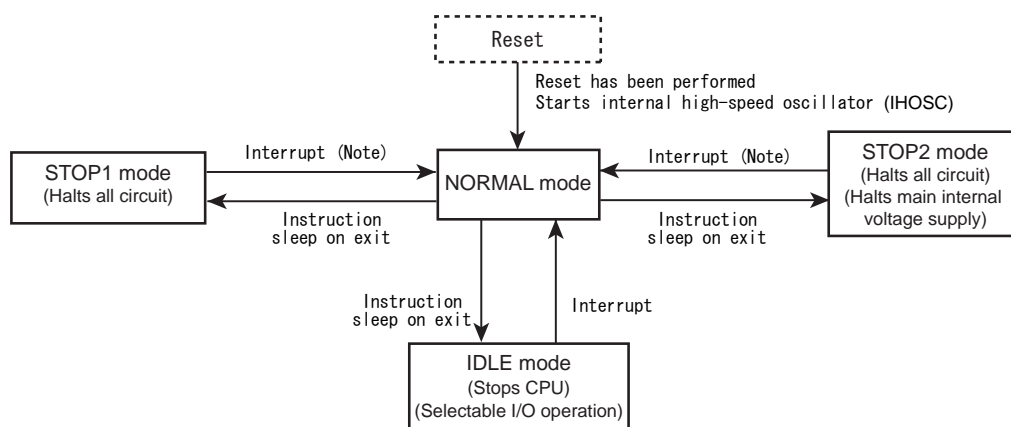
Reset

Reset has been performed
Starts internal high-speed oscillator (IHOSC)

STOP1 mode
(Halts all circuit)

Interrupt (Note)

Instruction
sleep on exit

NORMAL mode

Interrupt (Note)

Instruction
sleep on exit

STOP2 mode
(Halts all circuit)
(Halts main internal voltage supply)

Instruction
sleep on exit

Interrupt

IDLE mode
(Stops CPU)
(Selectable I/O operation)